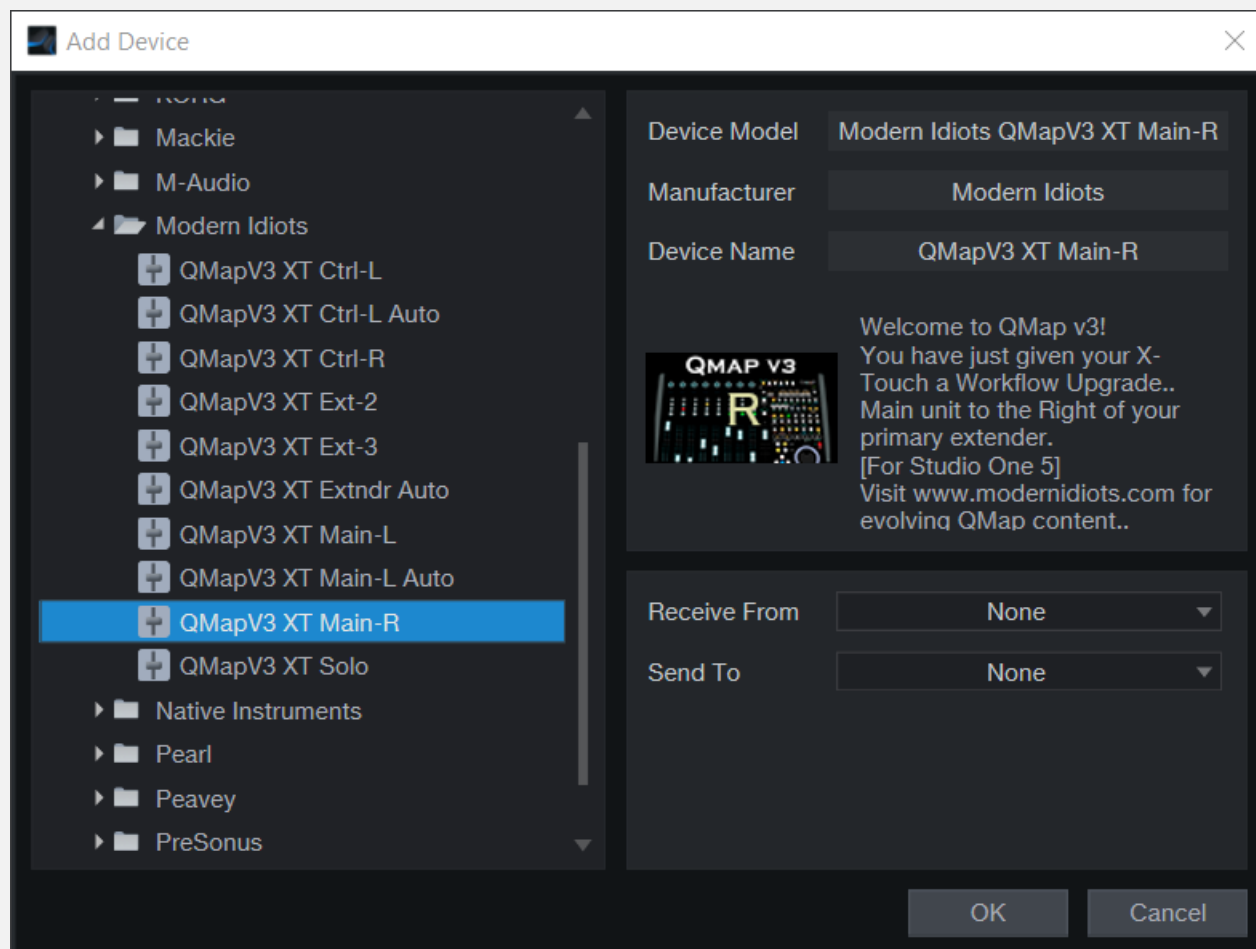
Add Device

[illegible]
Mackie
M-Audio
Modern Idiots
QMapV3 XT Ctrl-L
QMapV3 XT Ctrl-L Auto
QMapV3 XT Ctrl-R
QMapV3 XT Ext-2
QMapV3 XT Ext-3
QMapV3 XT Extndr Auto
QMapV3 XT Main-L
QMapV3 XT Main-L Auto
QMapV3 XT Main-R
QMapV3 XT Solo
Native Instruments
Pearl
Peavey
PreSonus

Device Model Modern Idiots QMapV3 XT Main-R
Manufacturer Modern Idiots
Device Name QMapV3 XT Main-R

QMAP V3
R

Welcome to QMap v3!
You have just given your X-Touch a Workflow Upgrade..
Main unit to the Right of your primary extender.
[For Studio One 5]
Visit www.modernidiots.com for evolving QMap content..

Receive From None
Send To None

OK Cancel